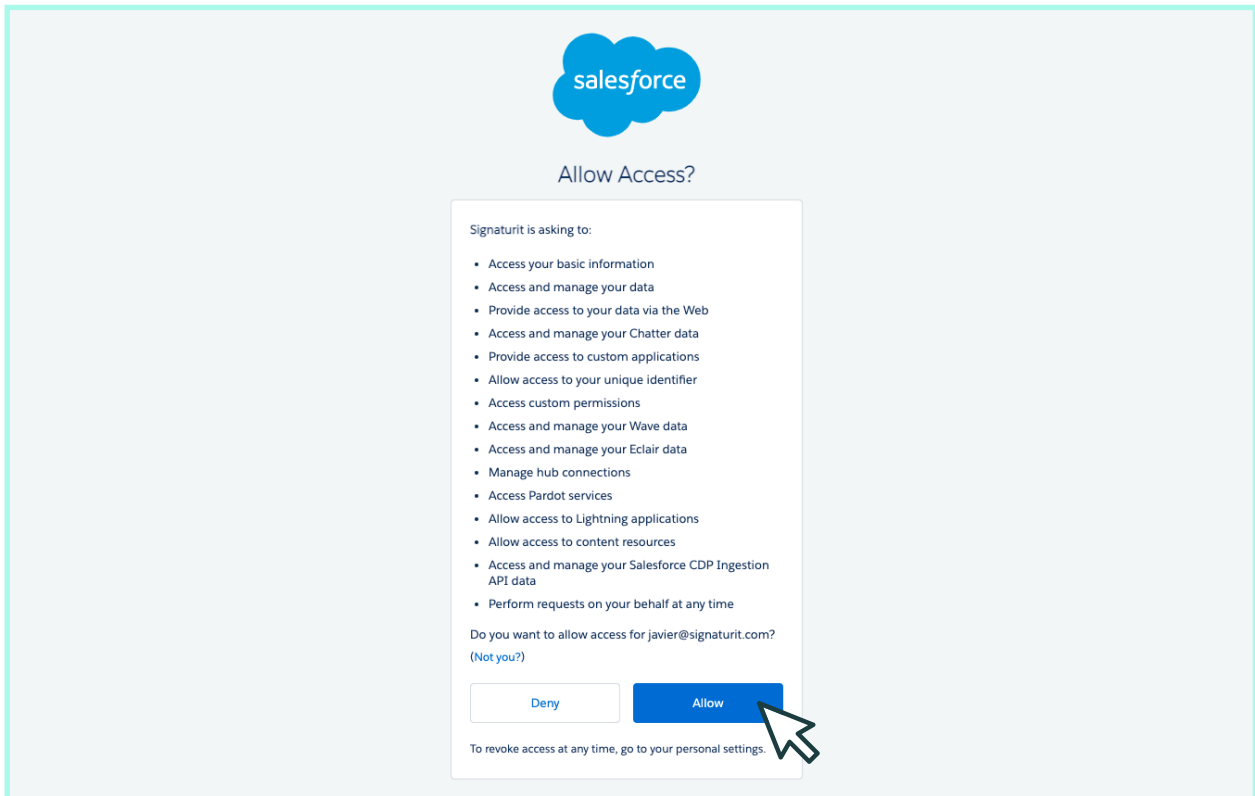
salesforce

Allow Access?

Signaturit is asking to:

- Access your basic information
- Access and manage your data
- Provide access to your data via the Web
- Access and manage your Chatter data
- Provide access to custom applications
- Allow access to your unique identifier
- Access custom permissions
- Access and manage your Wave data
- Access and manage your Eclair data
- Manage hub connections
- Access Pardot services
- Allow access to Lightning applications
- Allow access to content resources
- Access and manage your Salesforce CDP Ingestion API data
- Perform requests on your behalf at any time

Do you want to allow access for javier@signaturit.com? (Not you?)

Deny

Allow

To revoke access at any time, go to your personal settings.